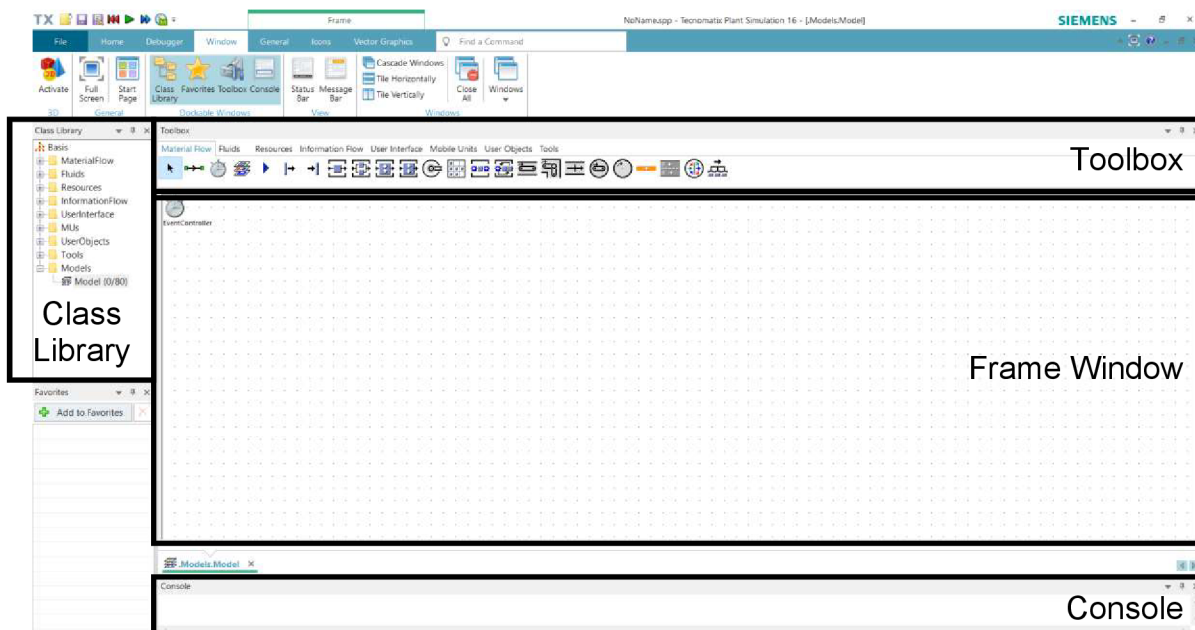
TX

Frame

NoName.spp - Tecnomatix Plant Simulation 16 - [.Models.Model]

SIEMENS

File Home Debugger Window General Icons Vector Graphics Find a Command

Activate
3D

Full Screen Start Page
General

Class Library Favorites Toolbox Console
Dockable Windows

Status Bar Message Bar
View

Cascade Windows
Tile Horizontally
Tile Vertically
Close All
Windows
Windows

Class Library

Basis
MaterialFlow
Fluids
Resources
InformationFlow
UserInterface
MUs
UserObjects
Tools
Models
Model (0/80)

Class Library

Favorites

Add to Favorites

Toolbox

Material Flow Fluids Resources Information Flow User Interface Mobile Units User Objects Tools

Toolbox

EventController

Frame Window

.Models.Model

Console

Console